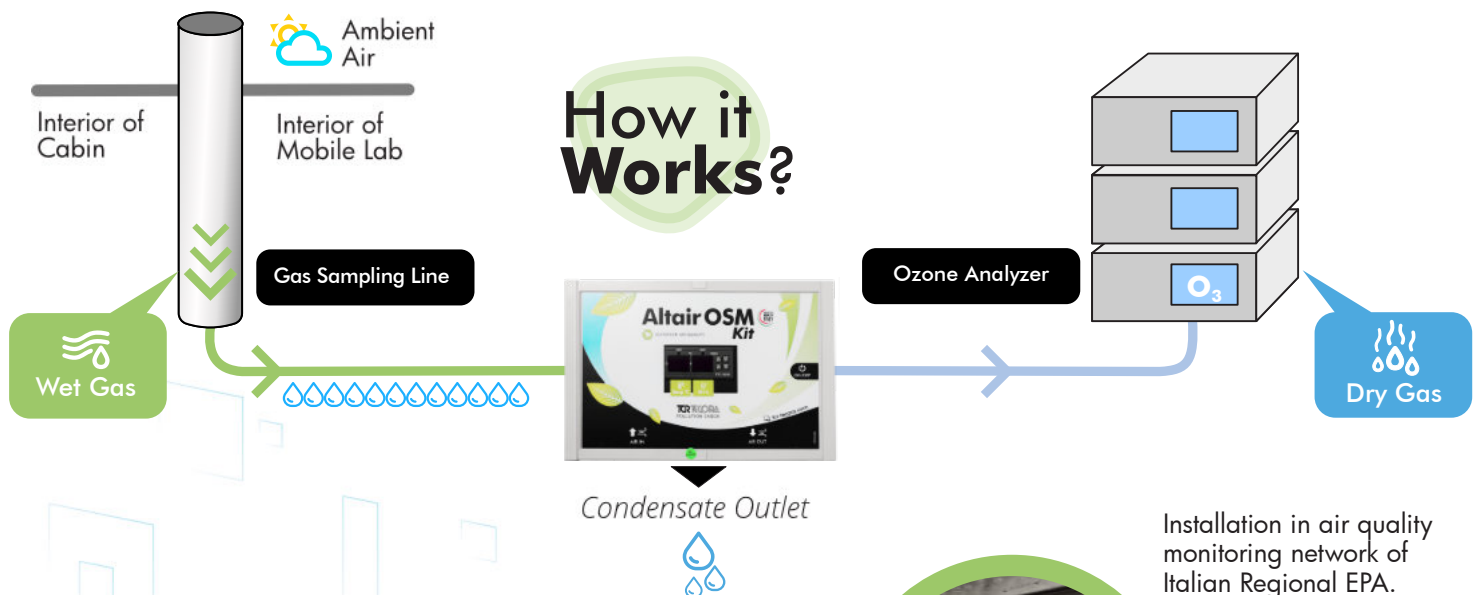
Ambient Air

Interior of Cabin

Interior of Mobile Lab

How it Works?

Gas Sampling Line

Ozone Analyzer

$O_3$

Wet Gas

Altair OSM Kit

AIR IN

AIR OUT

Dry Gas

Condensate Outlet

Installation in air quality monitoring network of Italian Regional EPA.